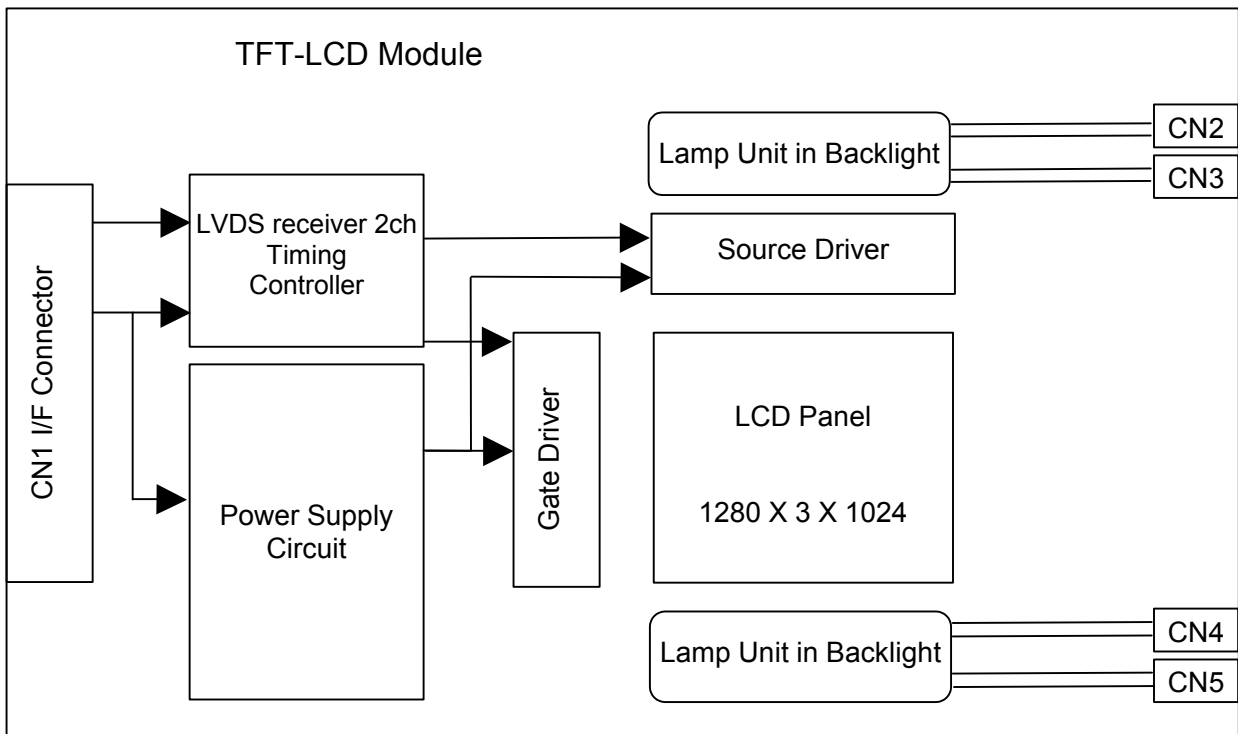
TFT-LCD Module

Lamp Unit in Backlight

CN2

CN3

CN1 I/F Connector

LVDS receiver 2ch
Timing
Controller

Source Driver

Gate Driver

LCD Panel

1280 X 3 X 1024

Power Supply
Circuit

Lamp Unit in Backlight

CN4

CN5